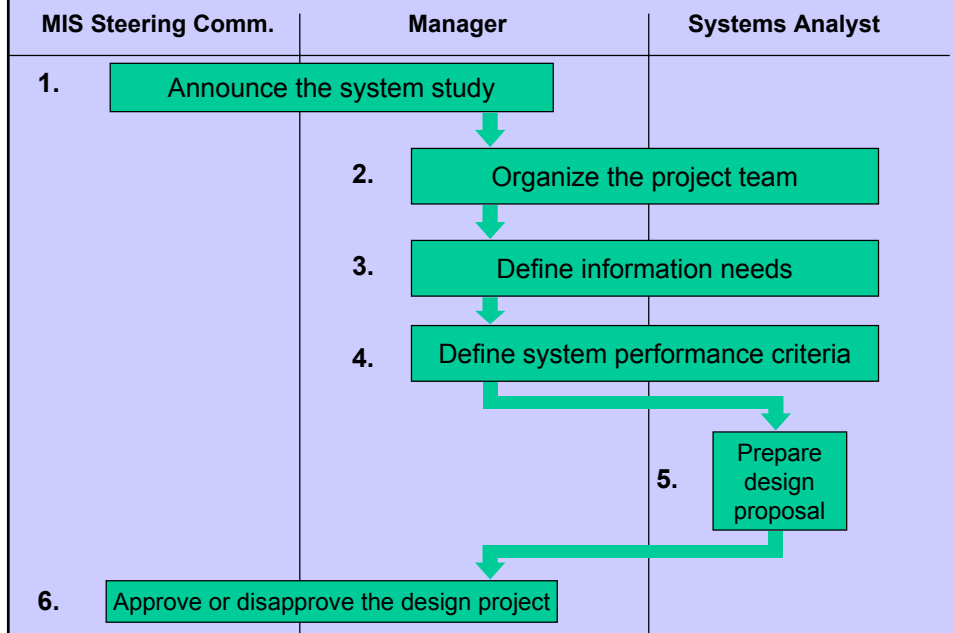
| MIS Steering Comm. | Manager | Systems Analyst |
|---|---|---|

1. Announce the system study

2. Organize the project team

3. Define information needs

4. Define system performance criteria

5. Prepare design proposal

6. Approve or disapprove the design project